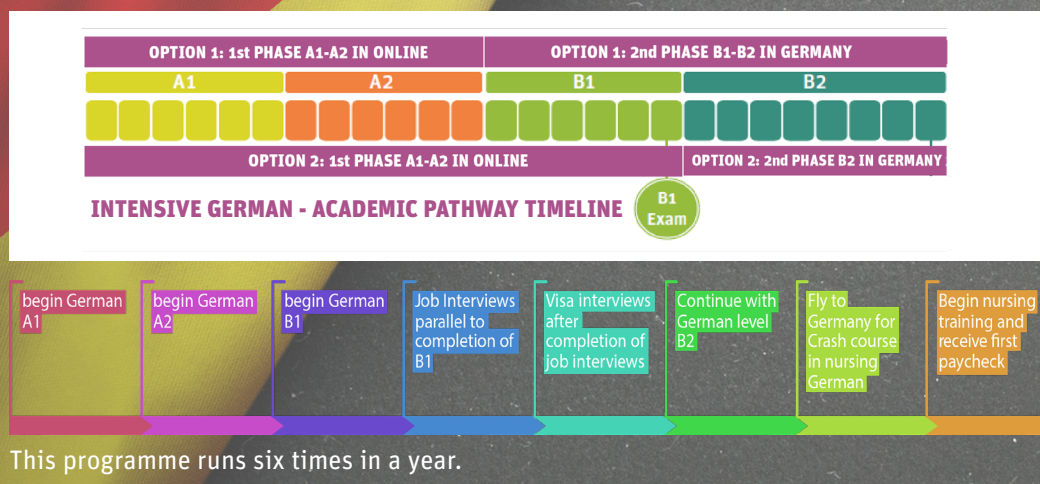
OPTION 1: 1st PHASE A1-A2 IN ONLINE

OPTION 1: 2nd PHASE B1-B2 IN GERMANY

A1

A2

B1

B2

OPTION 2: 1st PHASE A1-A2 IN ONLINE

OPTION 2: 2nd PHASE B2 IN GERMANY

B1 Exam

INTENSIVE GERMAN - ACADEMIC PATHWAY TIMELINE

begin German A1

begin German A2

begin German B1

Job Interviews parallel to completion of B1

Visa interviews after completion of job interviews

Continue with German level B2

Fly to Germany for Crash course in nursing German

Begin nursing training and receive first paycheck

This programme runs six times in a year.